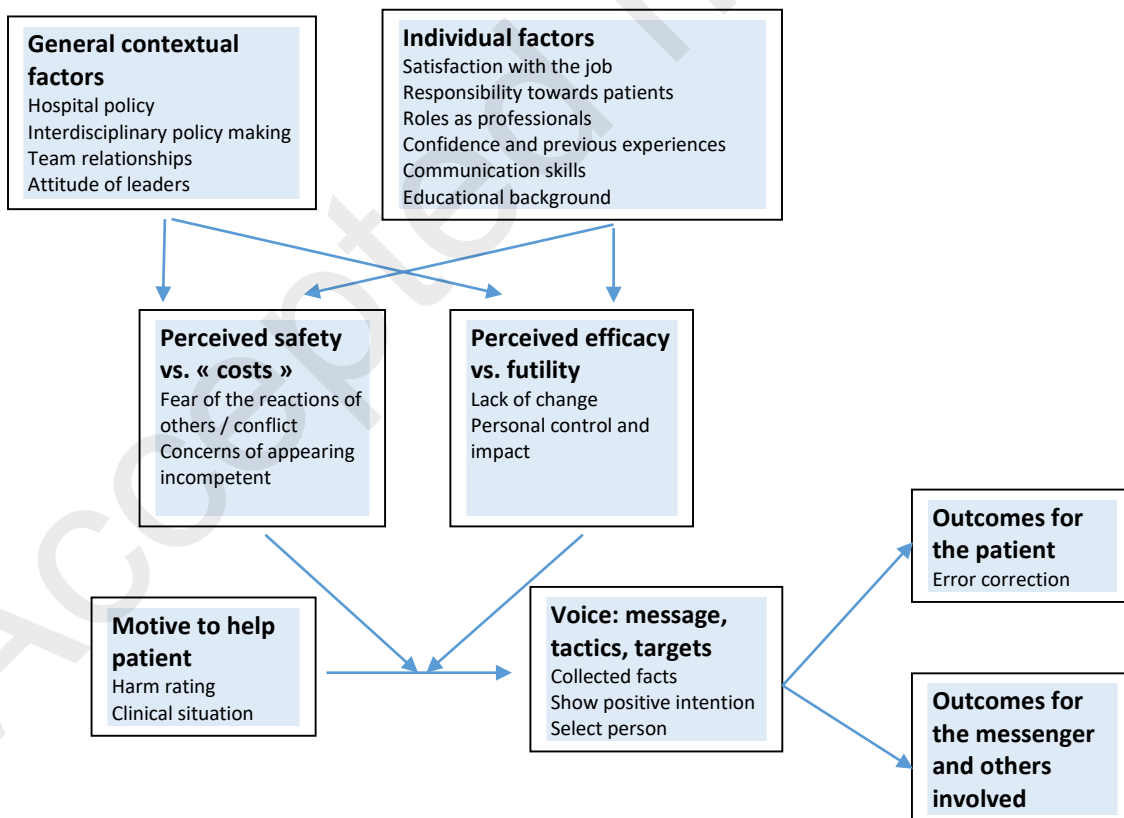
General contextual factors
Hospital policy
Interdisciplinary policy making
Team relationships
Attitude of leaders

Individual factors
Satisfaction with the job
Responsibility towards patients
Roles as professionals
Confidence and previous experiences
Communication skills
Educational background

Perceived safety vs. « costs »
Fear of the reactions of others / conflict
Concerns of appearing incompetent

Perceived efficacy vs. futility
Lack of change
Personal control and impact

Motive to help patient
Harm rating
Clinical situation

Voice: message, tactics, targets
Collected facts
Show positive intention
Select person

Outcomes for the patient
Error correction

Outcomes for the messenger and others involved

Accepted